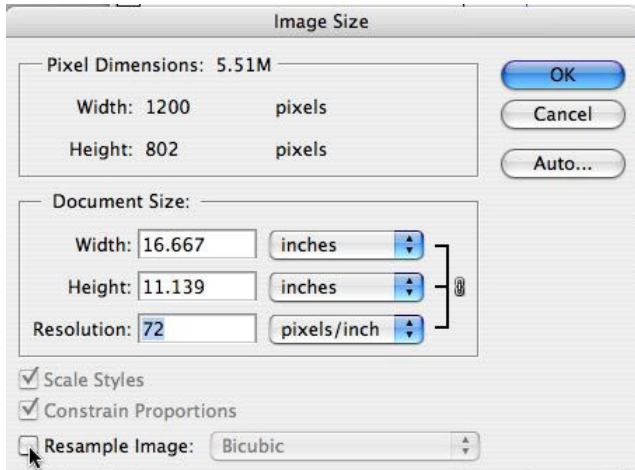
Image Size

Pixel Dimensions: 5.51M

Width: 1200 pixels

Height: 802 pixels

OK

Cancel

Auto...

Document Size:

Width: 16.667 inches

Height: 11.139 inches

Resolution: 72 pixels/inch

Scale Styles

Constrain Proportions

Resample Image: Bicubic